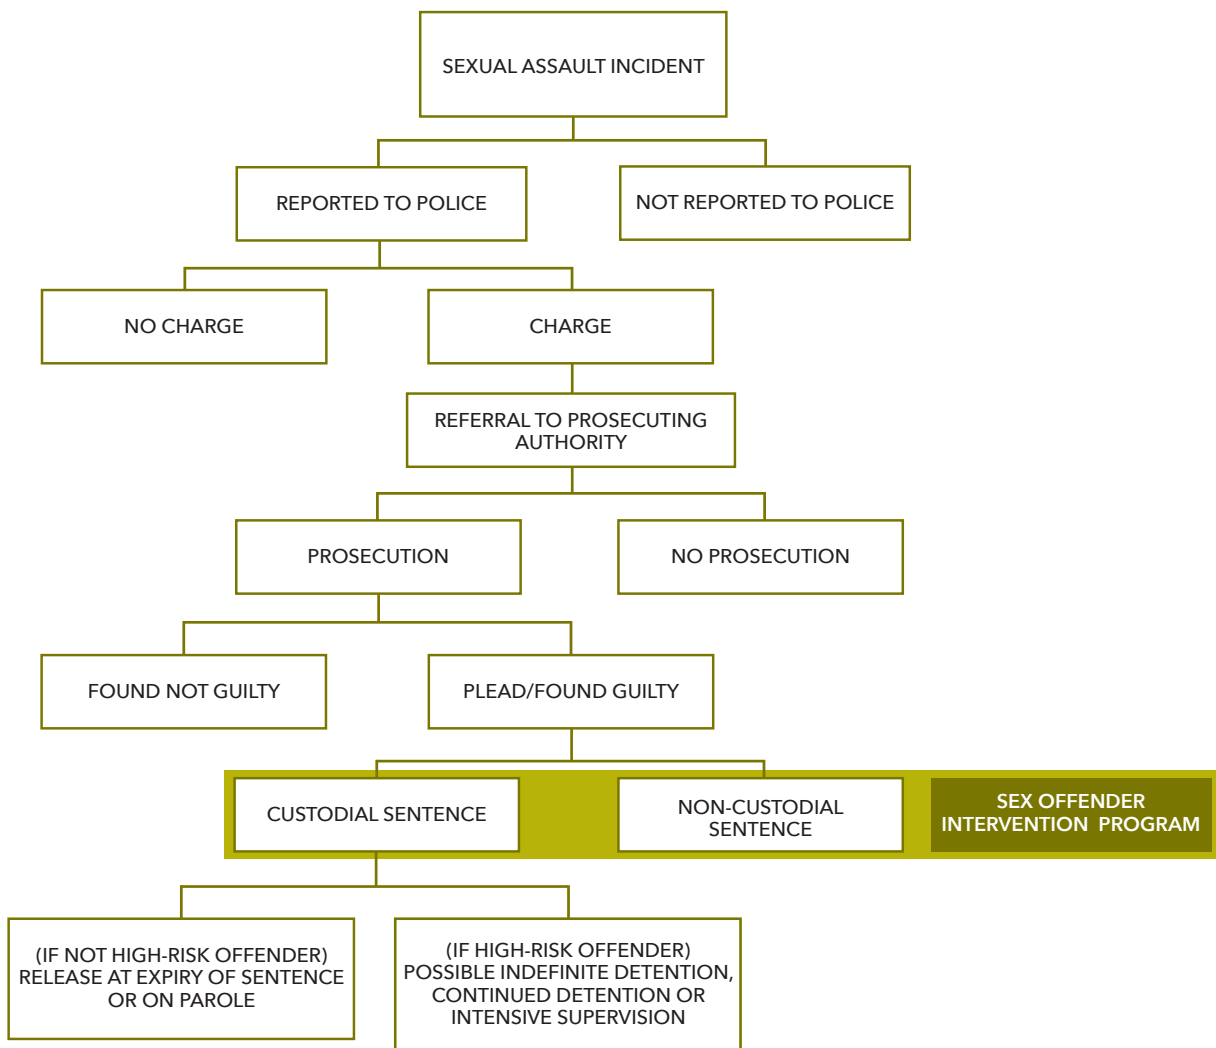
SEXUAL ASSAULT INCIDENT

REPORTED TO POLICE

NOT REPORTED TO POLICE

NO CHARGE

CHARGE

REFERRAL TO PROSECUTING AUTHORITY

PROSECUTION

NO PROSECUTION

FOUND NOT GUILTY

PLEAD/FOUND GUILTY

CUSTODIAL SENTENCE

NON-CUSTODIAL SENTENCE

SEX OFFENDER INTERVENTION PROGRAM

(IF NOT HIGH-RISK OFFENDER) RELEASE AT EXPIRY OF SENTENCE OR ON PAROLE

(IF HIGH-RISK OFFENDER) POSSIBLE INDEFINITE DETENTION, CONTINUED DETENTION OR INTENSIVE SUPERVISION